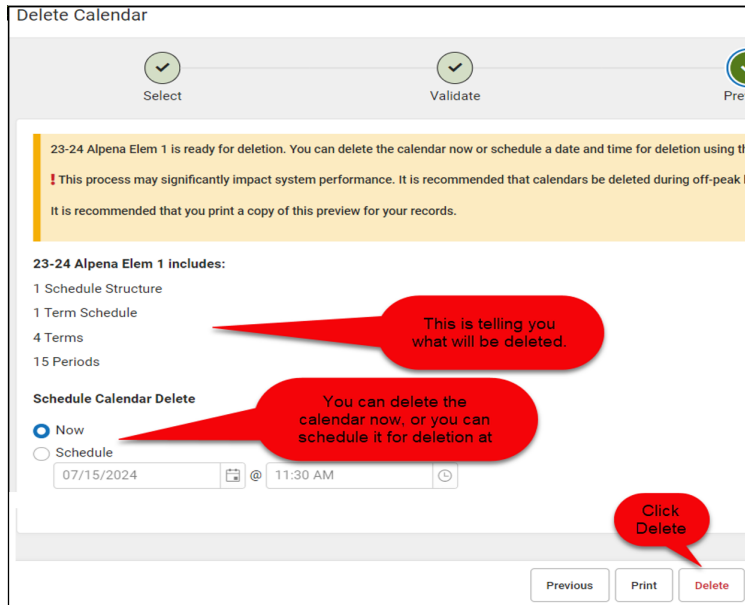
Delete Calendar

Select

Validate

Pre

23-24 Alpena Elem 1 is ready for deletion. You can delete the calendar now or schedule a date and time for deletion using th

! This process may significantly impact system performance. It is recommended that calendars be deleted during off-peak

It is recommended that you print a copy of this preview for your records.

23-24 Alpena Elem 1 includes:

1 Schedule Structure

1 Term Schedule

4 Terms

15 Periods

This is telling you what will be deleted.

Schedule Calendar Delete

Now

Schedule

You can delete the calendar now, or you can schedule it for deletion at

07/15/2024 @ 11:30 AM

Click Delete

Previous

Print

Delete